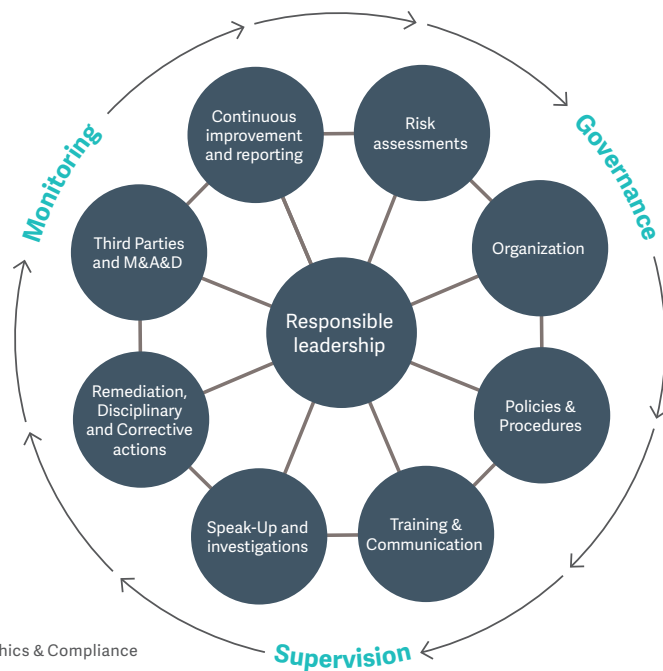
Monitoring

Governance

Supervision

Continuous improvement and reporting

Risk assessments

Third Parties and M&A&D

Organization

Responsible leadership

Remediation, Disciplinary and Corrective actions

Policies & Procedures

Speak-Up and investigations

Training & Communication

hics & Compliance